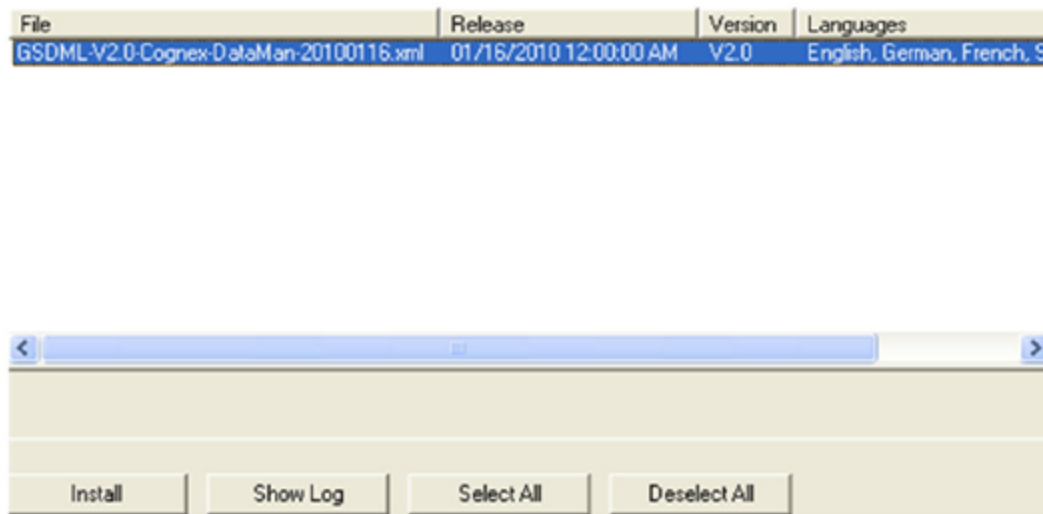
| File | Release | Version | Languages |
|---|---|---|---|
| GSDML-V2.0-Cognex-DataMan-20100116.xml | 01/16/2010 12:00:00 AM | V2.0 | English, German, French, S |

Install Show Log Select All Deselect All